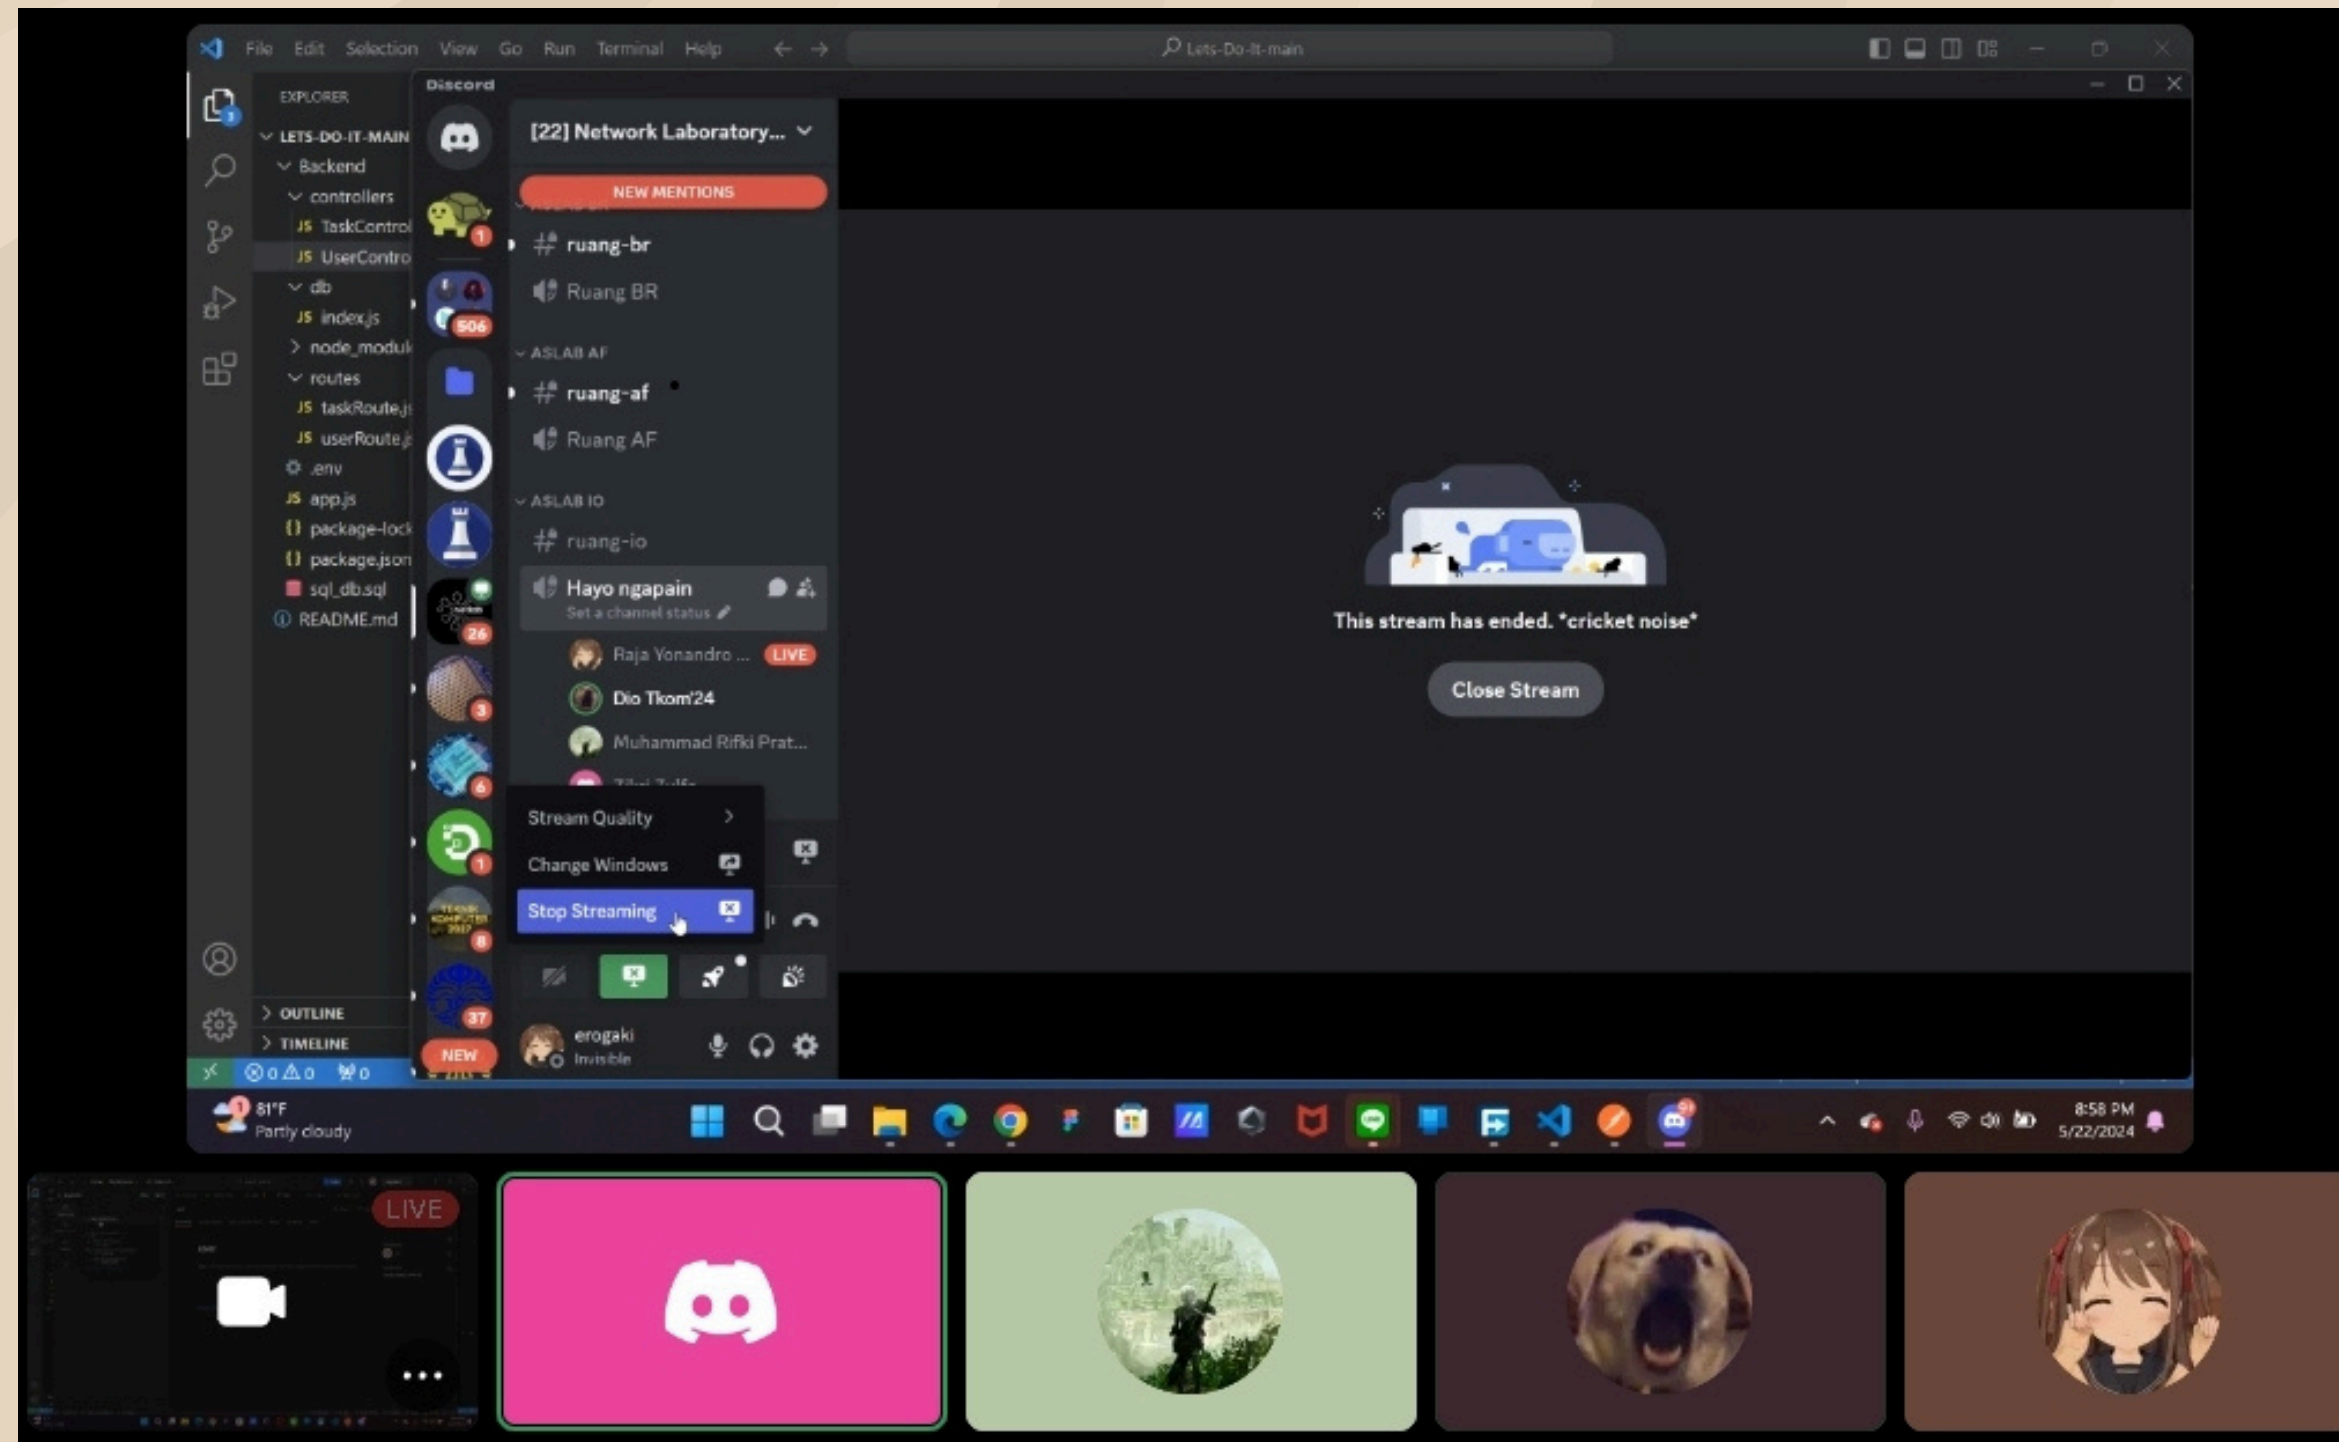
File Edit Selection View Go Run Terminal Help
Lets-Do-It-main

EXPLORER
LETS-DO-IT-MAIN
Backend
controllers
TaskControl
UserContro
db
index.js
node_moduk
routes
taskRoute.j
userRoute.j
.env
app.js
package-lock
package.json
sql_db.sql
README.md
OUTLINE
TIMELINE

Discord

[22] Network Laboratory...
NEW MENTIONS
ruang-br
Ruang BR
ASLAB AF
ruang-af
Ruang AF
ASLAB IO
ruang-io
Hayo ngapain
Set a channel status
Raja Yonandro ... LIVE
Dio Tkom'24
Muhammad Rifki Prat...

Stream Quality
Change Windows
Stop Streaming

erogaki
Invisible

NEW

This stream has ended. *cricket noise*
Close Stream

81°F
Partly cloudy
8:58 PM
5/22/2024

LIVE